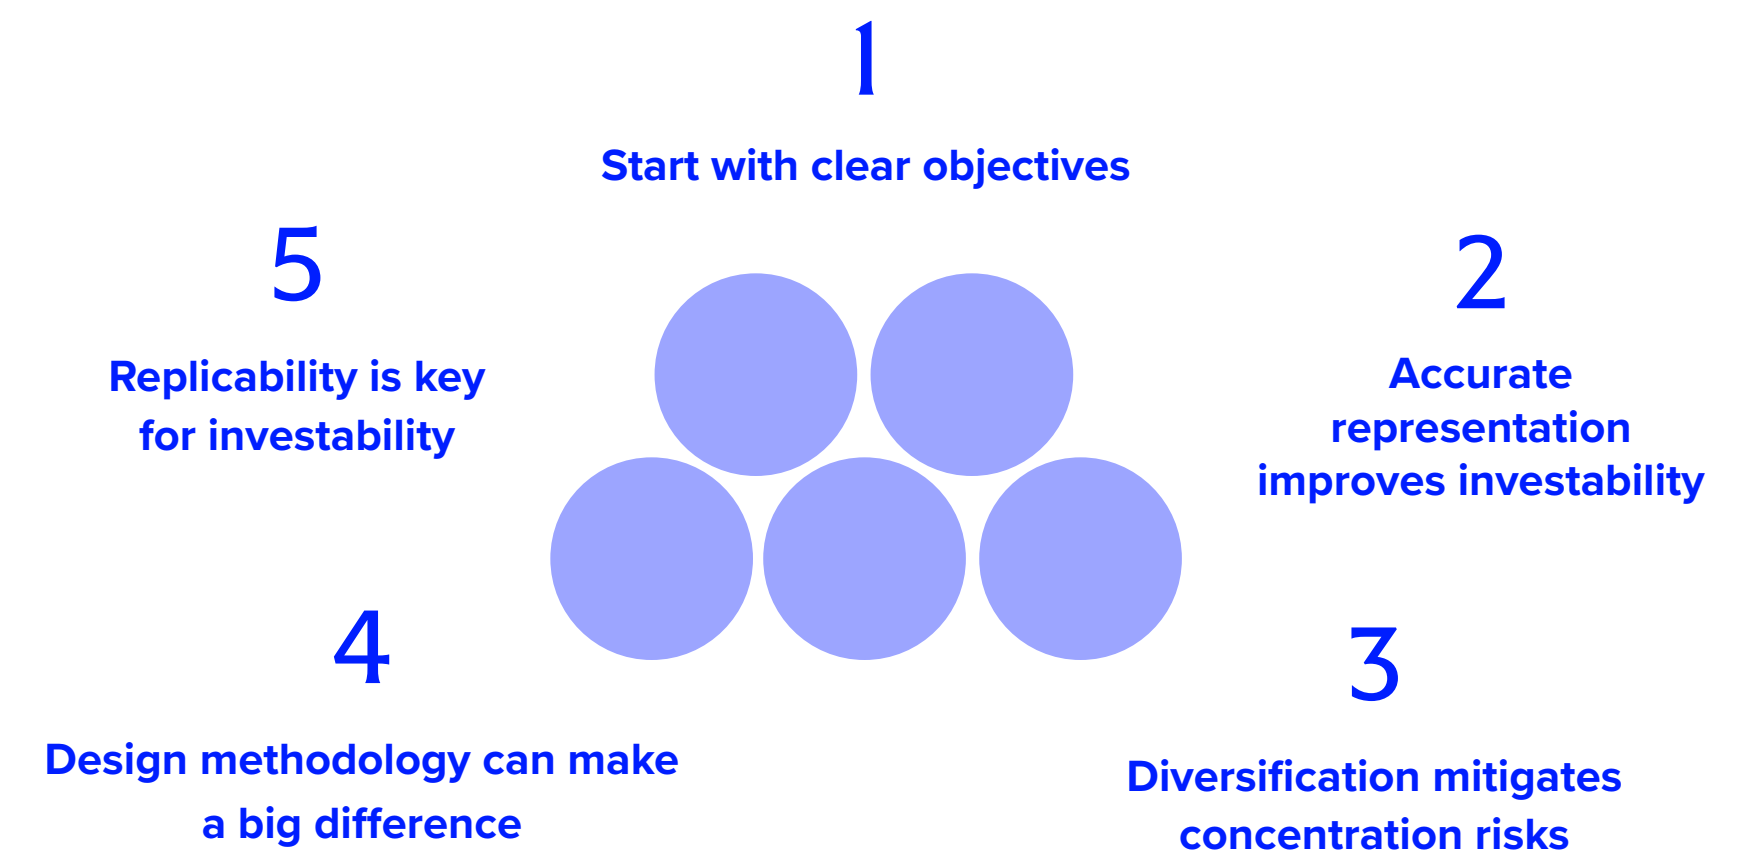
1

Start with clear objectives

5

Replicability is key for investability

2

Accurate representation improves investability

4

Design methodology can make a big difference

3

Diversification mitigates concentration risks